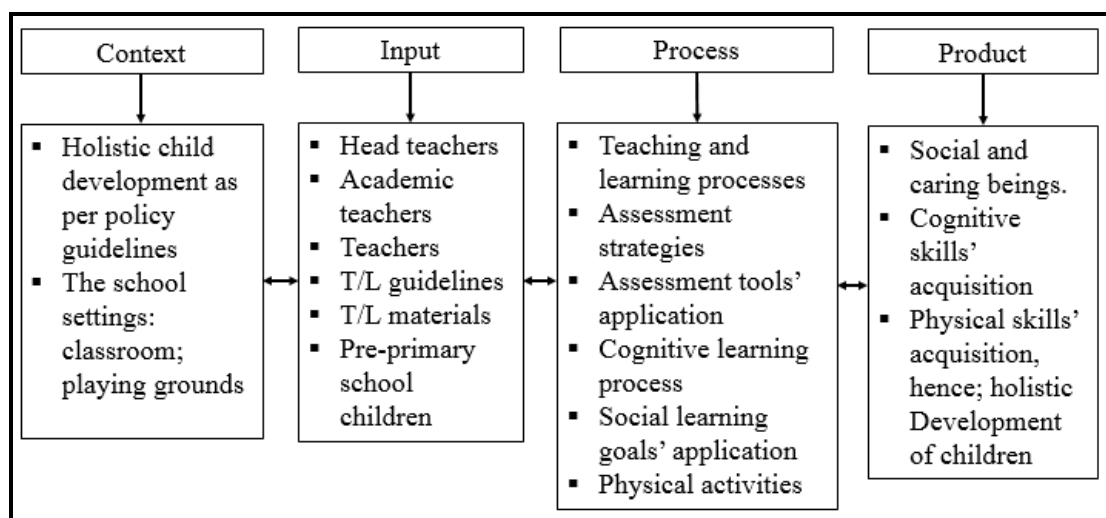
Context

- Holistic child development as per policy guidelines
- The school settings: classroom; playing grounds

Input

- Head teachers
- Academic teachers
- Teachers
- T/L guidelines
- T/L materials
- Pre-primary school children

Process

- Teaching and learning processes
- Assessment strategies
- Assessment tools' application
- Cognitive learning process
- Social learning goals' application
- Physical activities

Product

- Social and caring beings.
- Cognitive skills' acquisition
- Physical skills' acquisition, hence; holistic Development of children